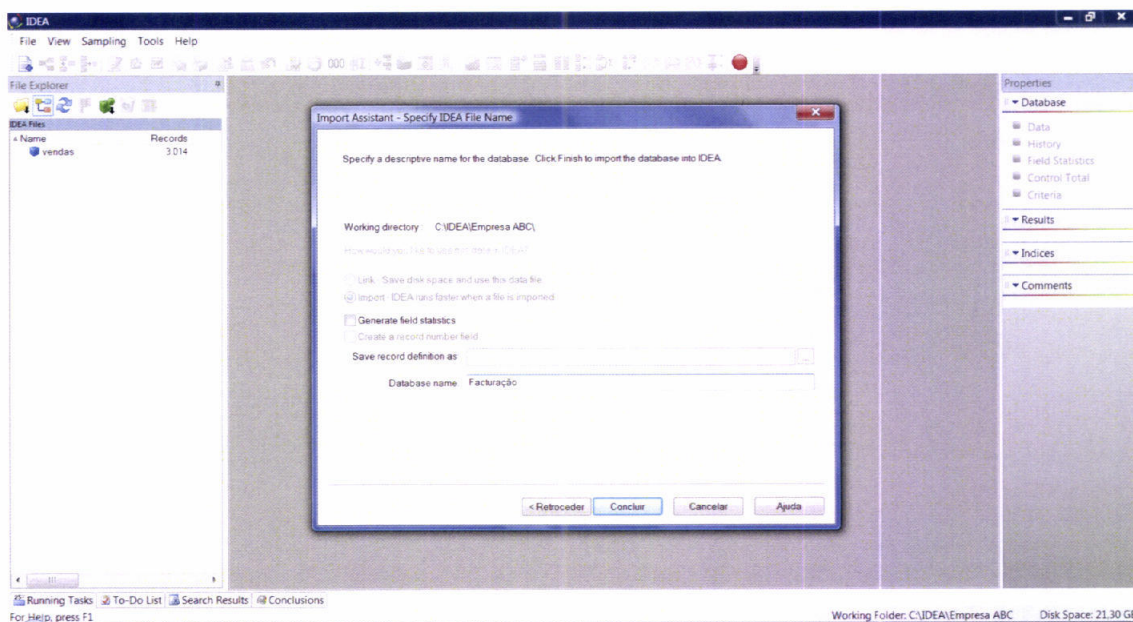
IDEA

File View Sampling Tools Help

File Explorer

IDEA Files

Name Records

vendas 3.014

Import Assistant - Specify IDEA File Name

Specify a descriptive name for the database. Click Finish to import the database into IDEA.

Working directory C:\IDEA\Empresa ABC\

How would you like to use this data in IDEA?

Link - Save disk space and use this data file

Import - IDEA runs faster when a file is imported

Generate field statistics

Create a record number field

Save record definition as

Database name Facturação

< Retroceder Concluir Cancelar Ajuda

Properties

Database

Data

History

Field Statistics

Control Total

Criteria

Results

Indices

Comments

Running Tasks To-Do List Search Results Conclusions

For Help, press F1

Working Folder: C:\IDEA\Empresa ABC Disk Space: 21.30 G